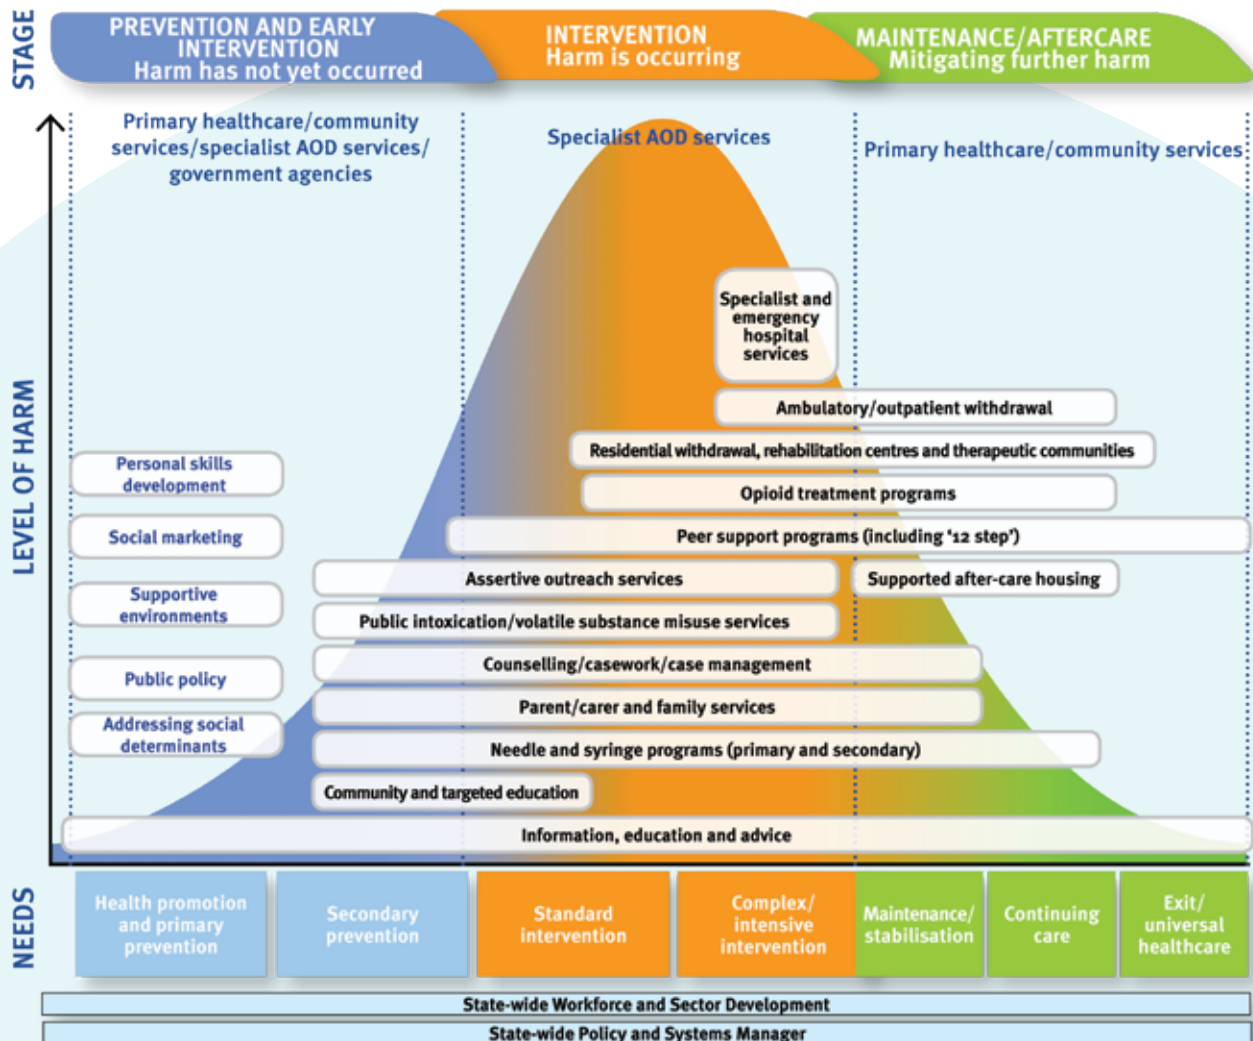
STAGE

PREVENTION AND EARLY INTERVENTION
Harm has not yet occurred

INTERVENTION
Harm is occurring

MAINTENANCE/AFTERCARE
Mitigating further harm

LEVEL OF HARM

Primary healthcare/community services/specialist AOD services/ government agencies

Specialist AOD services

Primary healthcare/community services

Specialist and emergency hospital services

Ambulatory/outpatient withdrawal

Residential withdrawal, rehabilitation centres and therapeutic communities

Opioid treatment programs

Peer support programs (including '12 step')

Assertive outreach services

Supported after-care housing

Public intoxication/volatile substance misuse services

Counselling/casework/case management

Parent/carer and family services

Needle and syringe programs (primary and secondary)

Community and targeted education

Information, education and advice

Personal skills development

Social marketing

Supportive environments

Public policy

Addressing social determinants

NEEDS

Health promotion and primary prevention

Secondary prevention

Standard intervention

Complex/ intensive intervention

Maintenance/ stabilisation

Continuing care

Exit/ universal healthcare

State-wide Workforce and Sector Development

State-wide Policy and Systems Manager